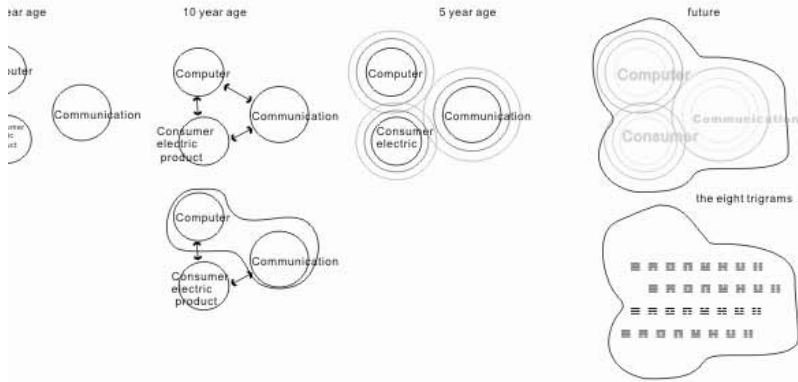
ear age

uter

umer
ic
uct

Communication

10 year age

Computer

Communication

Consumer electric product

Computer

Communication

Consumer electric product

5 year age

Computer

Communication

Consumer electric

future

Computer

Communication

Consumer

the eight trigrams